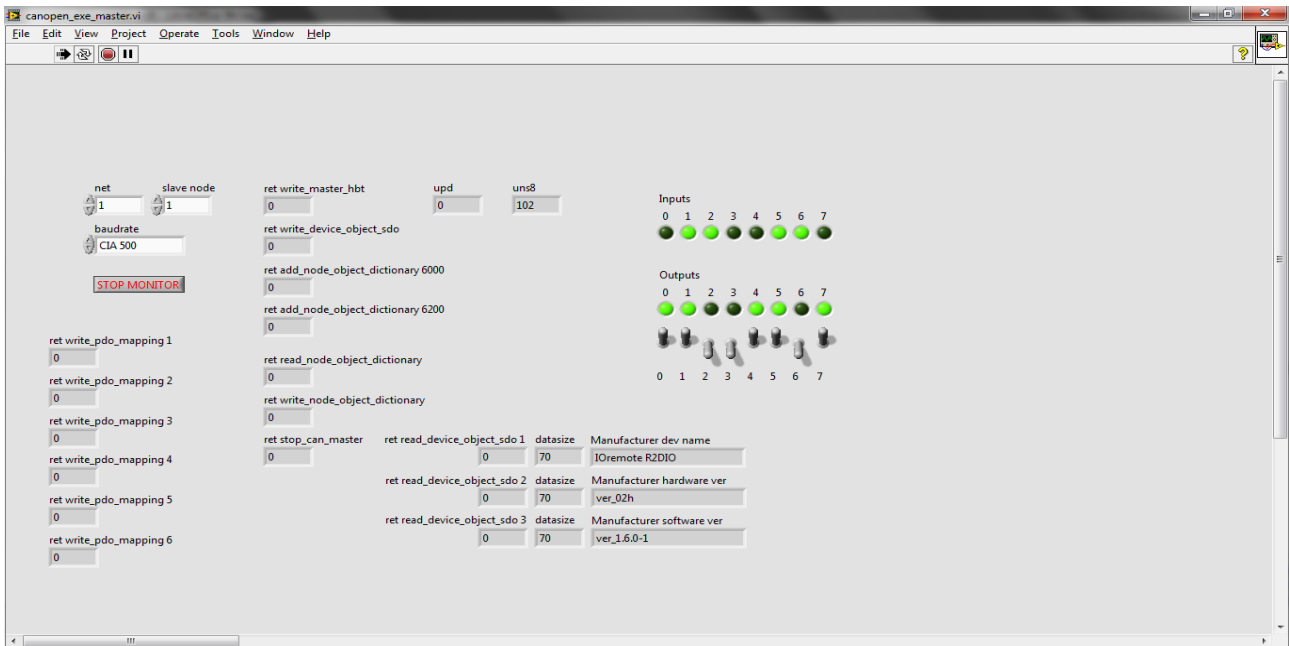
canopen_exe_master.vi

File Edit View Project Operate Tools Window Help

net
1
slave node
1
baudrate
CIA 500
STOP MONITOR

ret write_pdo_mapping 1
0
ret write_pdo_mapping 2
0
ret write_pdo_mapping 3
0
ret write_pdo_mapping 4
0
ret write_pdo_mapping 5
0
ret write_pdo_mapping 6
0

ret write_master_hbt
0
upd
0
uns8
102
ret write_device_object_sdo
0
ret add_node_object_dictionary 6000
0
ret add_node_object_dictionary 6200
0
ret read_node_object_dictionary
0
ret write_node_object_dictionary
0
ret stop_can_master
0

ret read_device_object_sdo 1
0
datasize
70
Manufacturer dev name
IOremote R2DIO
ret read_device_object_sdo 2
0
datasize
70
Manufacturer hardware ver
ver_02h
ret read_device_object_sdo 3
0
datasize
70
Manufacturer software ver
ver_1.6.0-1

Inputs
0 1 2 3 4 5 6 7

Outputs
0 1 2 3 4 5 6 7

0 1 2 3 4 5 6 7